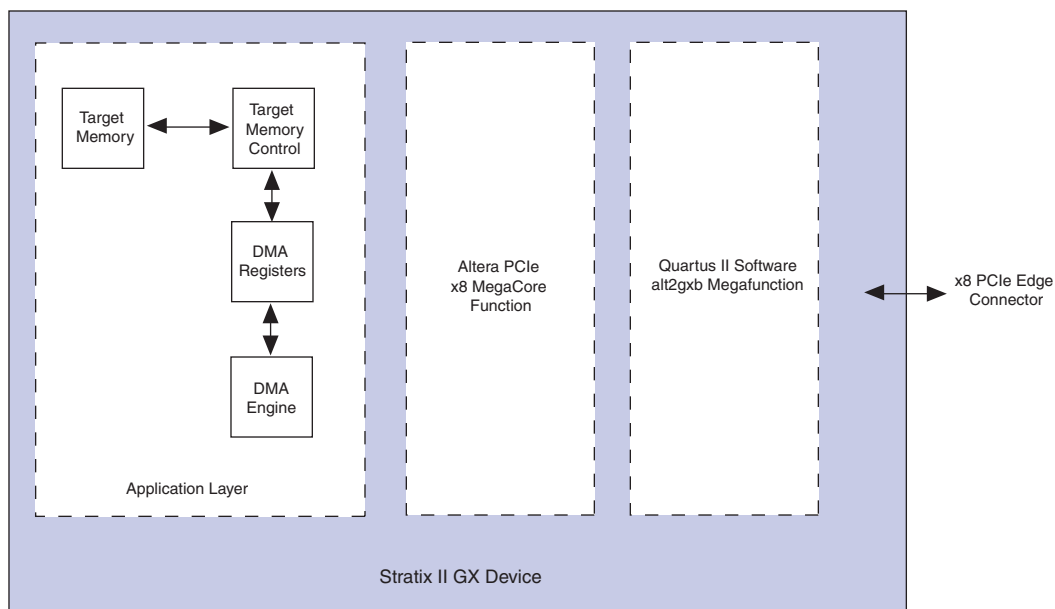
Target Memory

Target Memory Control

DMA Registers

DMA Engine

Application Layer

Altera PCIe x8 MegaCore Function

Quartus II Software alt2gxb Megafunction

x8 PCIe Edge Connector

Stratix II GX Device